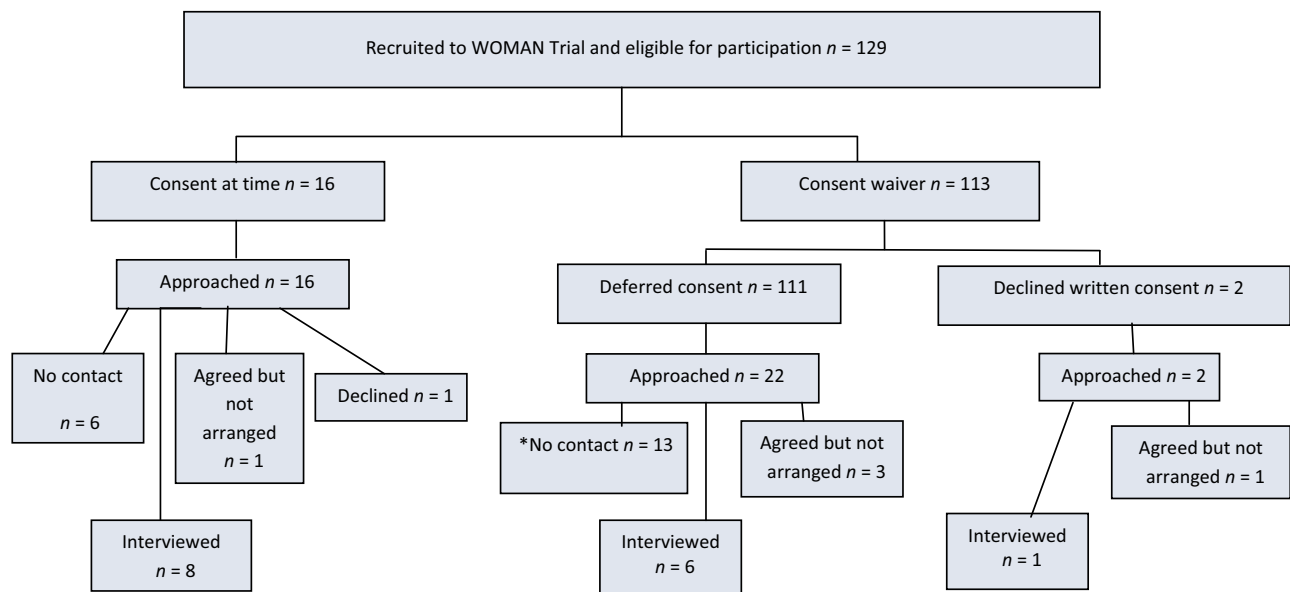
Recruited to WOMAN Trial and eligible for participation $n$ = 129

Consent at time $n$ = 16

Consent waiver $n$ = 113

Approached $n$ = 16

Deferred consent $n$ = 111

Declined written consent $n$ = 2

No contact

$n$ = 6

Agreed but not arranged $n$ = 1

Declined $n$ = 1

Approached $n$ = 22

Approached $n$ = 2

*No contact $n$ = 13

Agreed but not arranged $n$ = 3

Agreed but not arranged $n$ = 1

Interviewed $n$ = 8

Interviewed $n$ = 6

Interviewed $n$ = 1